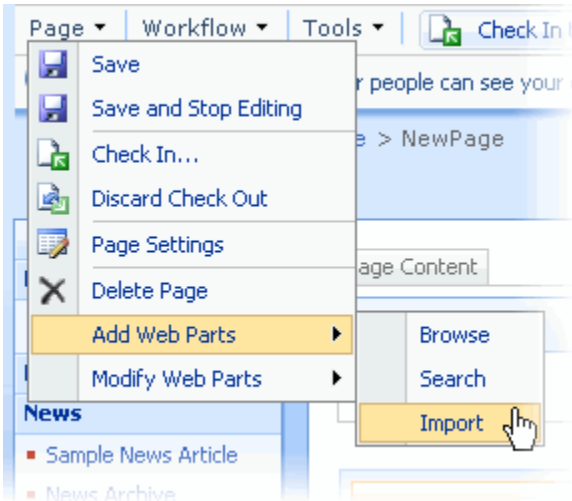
Page ▾ | Workflow ▾ | Tools ▾ | Check In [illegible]

Save
Save and Stop Editing
Check In...
Discard Check Out
Page Settings
Delete Page
Add Web Parts ▸
Modify Web Parts ▸

Browse
Search
Import

r people can see your

e > NewPage

age Content

News
Sample News Article
News Archive